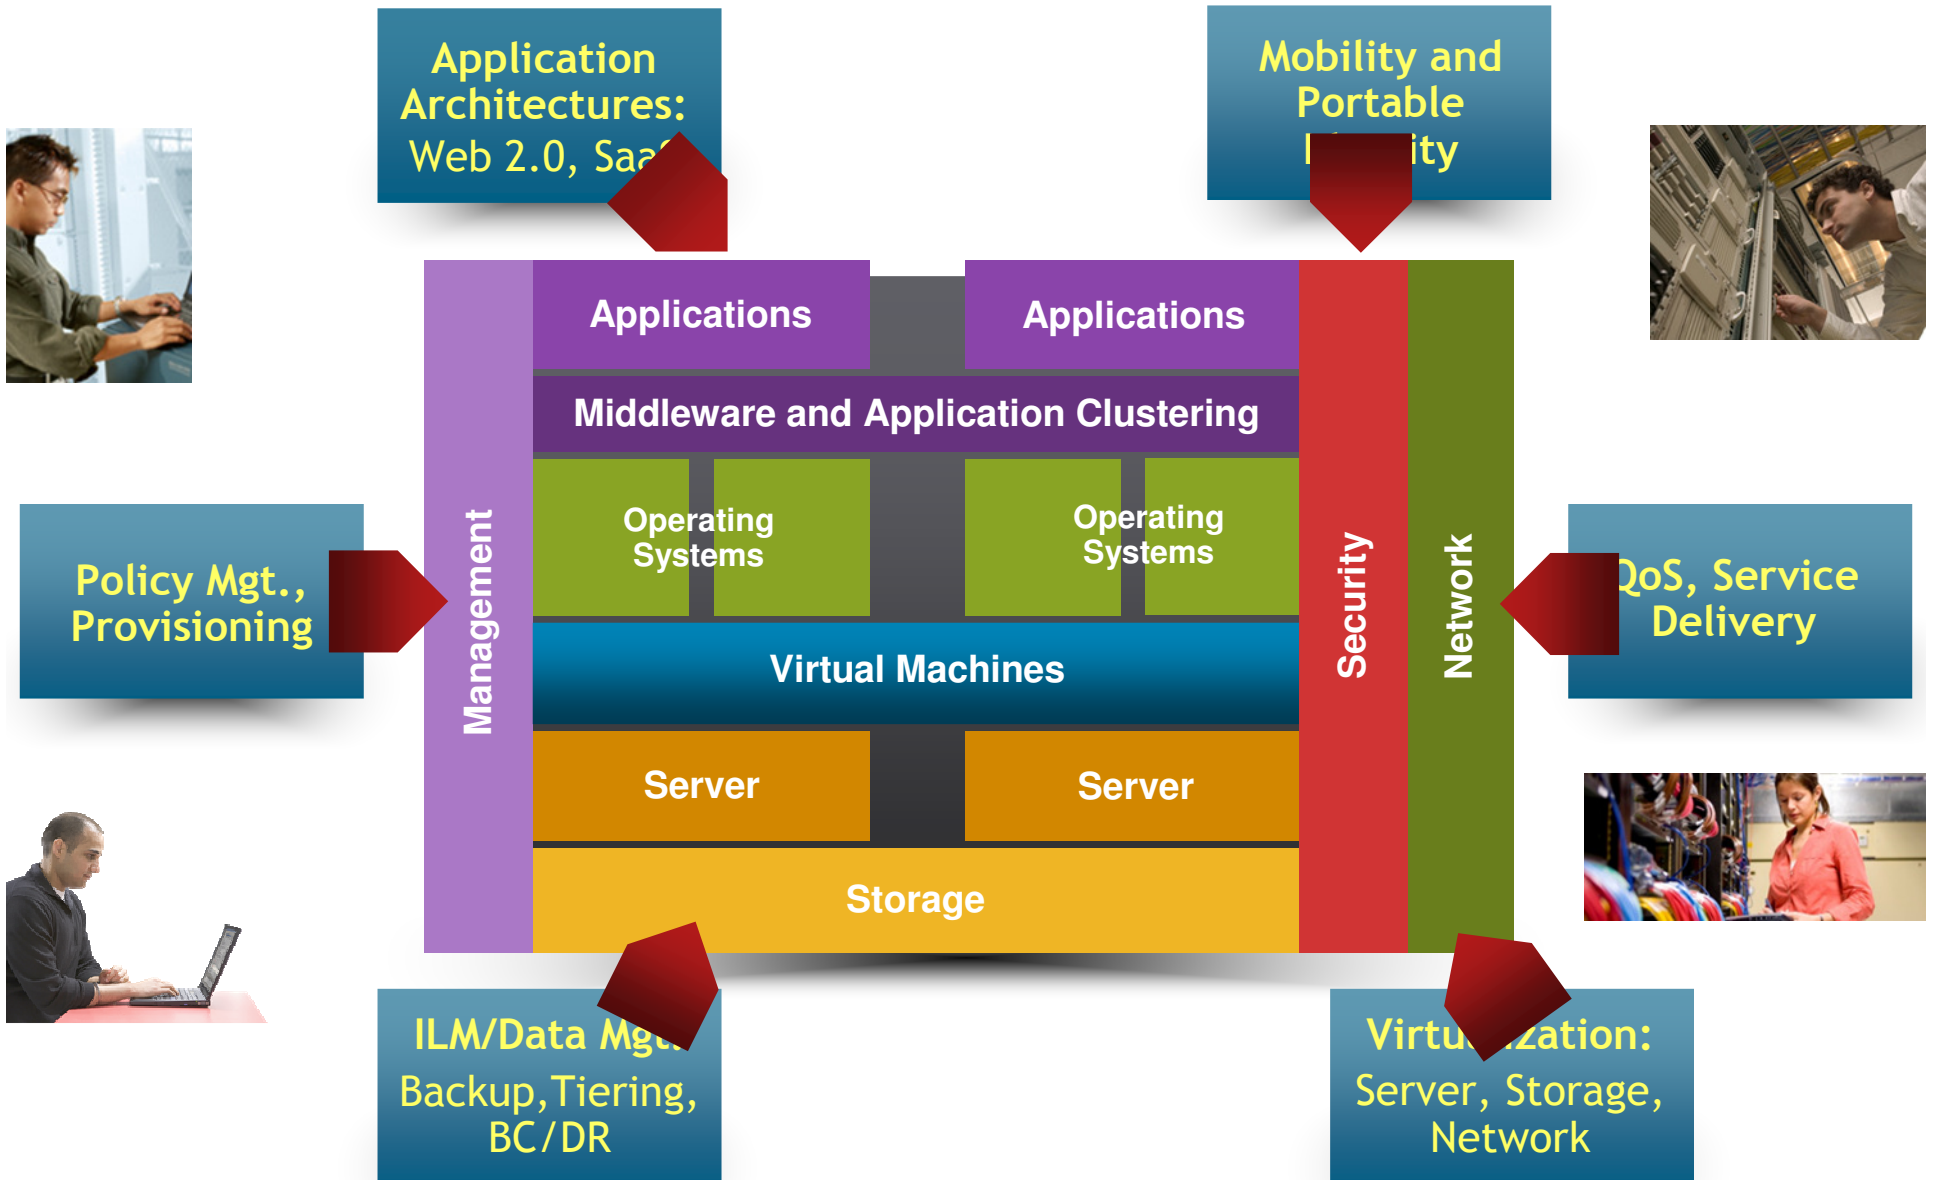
Application Architectures: Web 2.0, Saa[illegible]

Mobility and Portable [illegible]ity

Applications

Applications

Middleware and Application Clustering

Operating Systems

Operating Systems

Virtual Machines

Server

Server

Storage

Management

Security

Network

Policy Mgt., Provisioning

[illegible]QoS, Service Delivery

ILM/Data Mg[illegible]
Backup,Tiering, BC/DR

Virtu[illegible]zation:
Server, Storage, Network